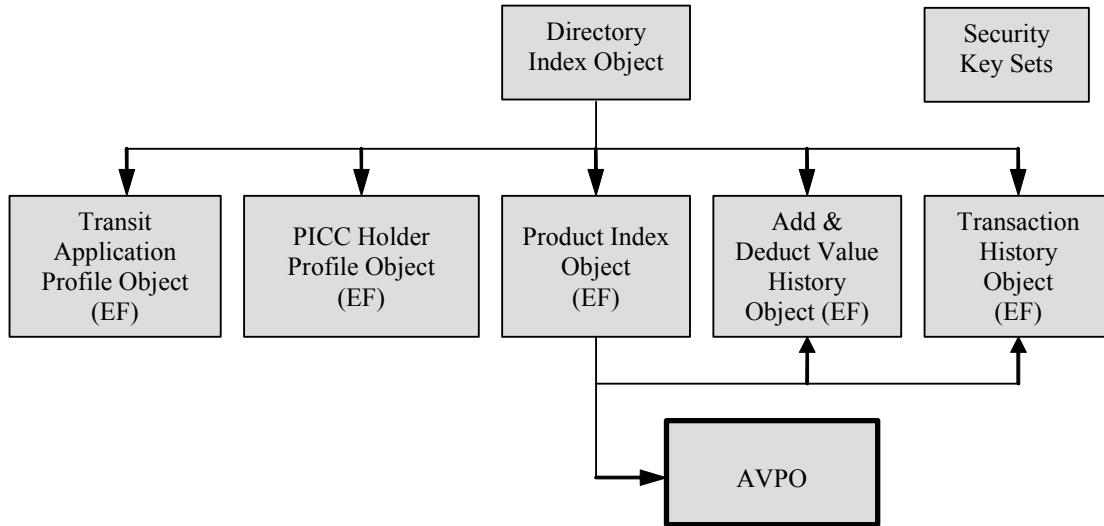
Directory Index Object

Security Key Sets

Transit Application Profile Object (EF)

PICC Holder Profile Object (EF)

Product Index Object (EF)

Add & Deduct Value History Object (EF)

Transaction History Object (EF)

AVPO